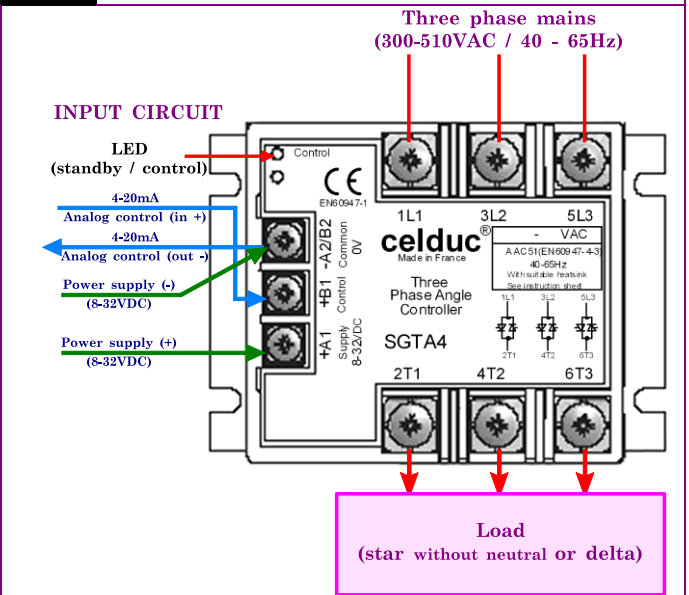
Three phase mains
(300-510VAC / 40 - 65Hz)

INPUT CIRCUIT

LED
(standby / control)

Control

CE
EN60947-1

1L1 3L2 5L3

4-20mA
Analog control (in +)

4-20mA
Analog control (out -)

Power supply (-)
(8-32VDC)

Power supply (+)
(8-32VDC)

-A2/B2
Common
0V

+B1
Control

+A1
Supply
8-32/DC

celduc®
Made in France

Three
Phase Angle
Controller

SGTA4

- VAC
A AC51(EN60947-4-3)
40-65Hz
With suitable heatsink
See instruction sheet

1L1 3L2 5L3
2T1 4T2 6T3

2T1 4T2 6T3

Load
(star without neutral or delta)